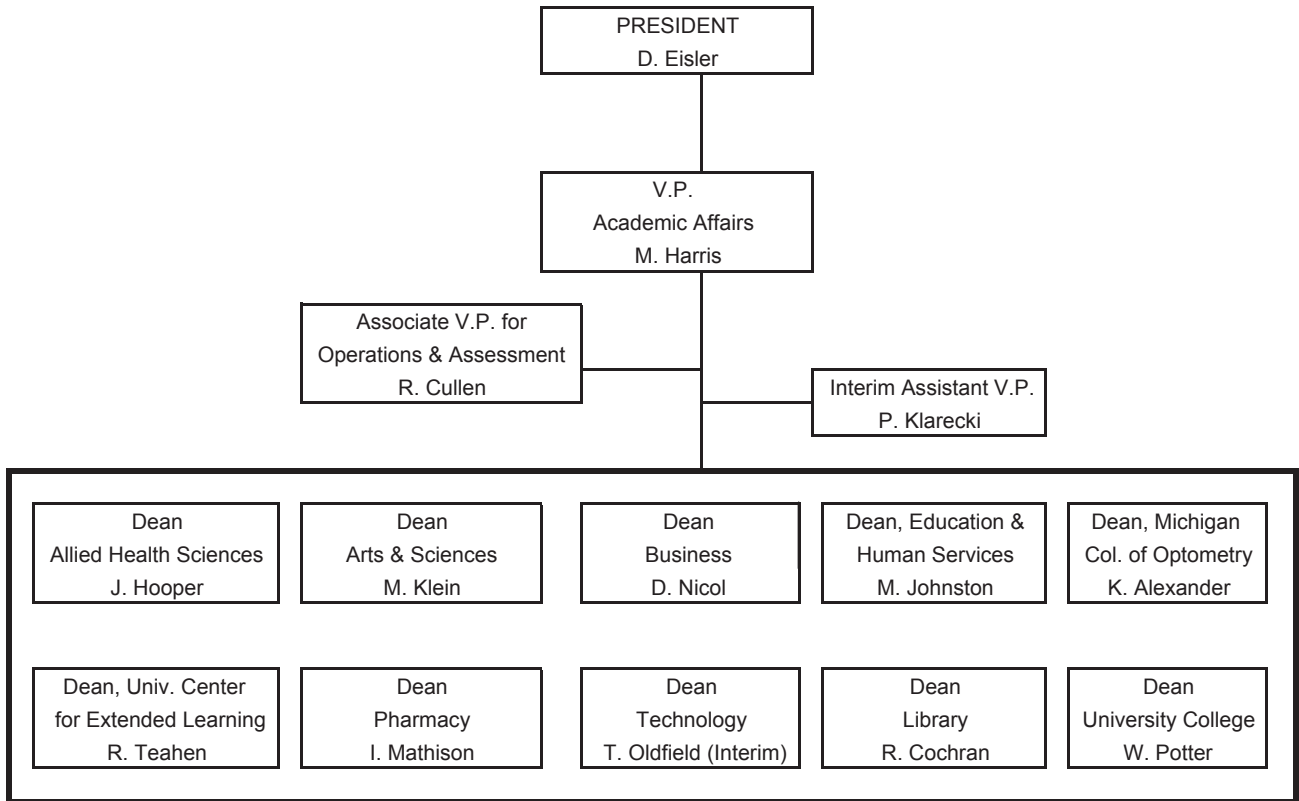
PRESIDENT
D. Eisler

V.P.
Academic Affairs
M. Harris

Associate V.P. for
Operations & Assessment
R. Cullen

Interim Assistant V.P.
P. Klarecki

Dean
Allied Health Sciences
J. Hooper

Dean
Arts & Sciences
M. Klein

Dean
Business
D. Nicol

Dean, Education &
Human Services
M. Johnston

Dean, Michigan
Col. of Optometry
K. Alexander

Dean, Univ. Center
for Extended Learning
R. Teahen

Dean
Pharmacy
I. Mathison

Dean
Technology
T. Oldfield (Interim)

Dean
Library
R. Cochran

Dean
University College
W. Potter